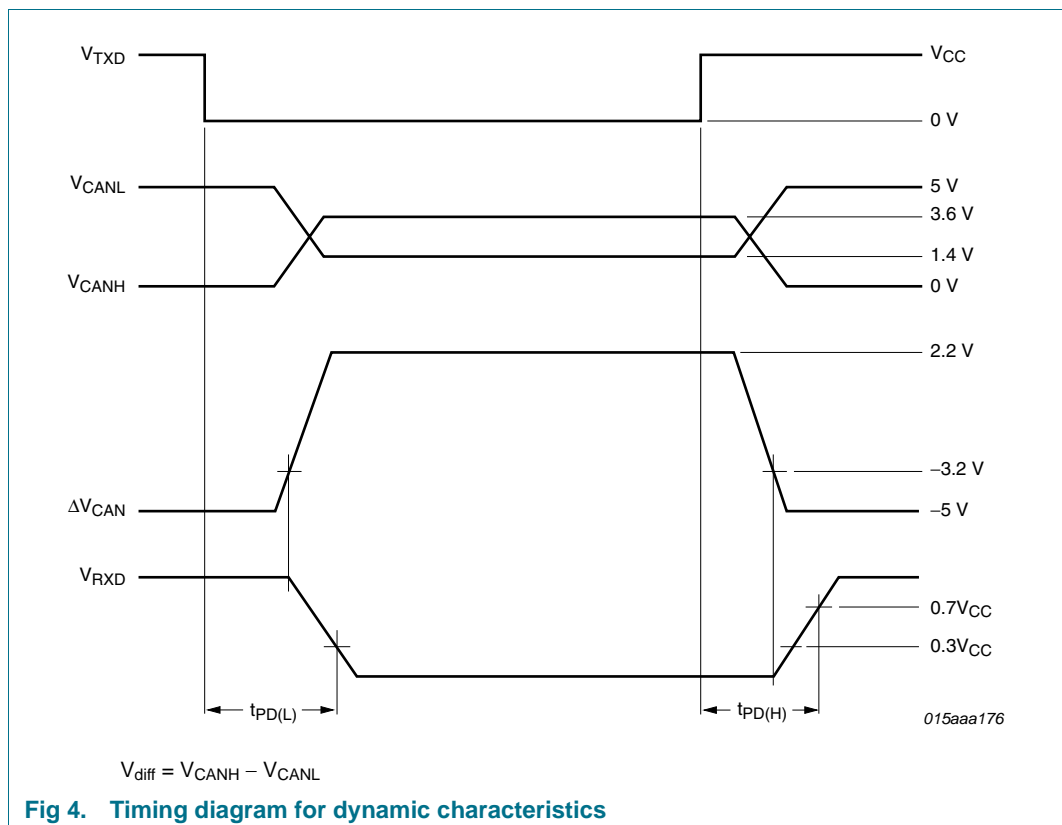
$V_{TXD}$

$V_{CC}$

0 V

$V_{CANL}$

5 V

3.6 V

1.4 V

$V_{CANH}$

0 V

2.2 V

–3.2 V

$\Delta V_{CAN}$

–5 V

$V_{RXD}$

$0.7V_{CC}$

$0.3V_{CC}$

$t_{PD(L)}$

$t_{PD(H)}$

015aaa176

$V_{diff} = V_{CANH} - V_{CANL}$

Fig 4. Timing diagram for dynamic characteristics